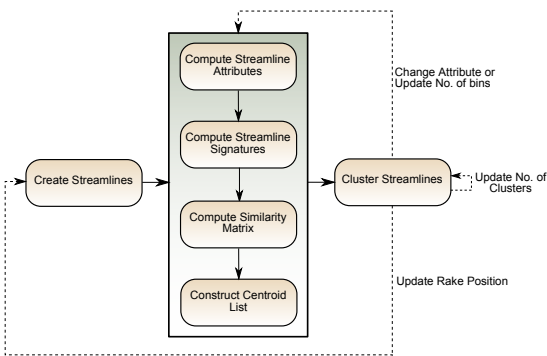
Create Streamlines

Compute Streamline Attributes

Compute Streamline Signatures

Compute Similarity Matrix

Construct Centroid List

Cluster Streamlines

Change Attribute or Update No. of bins

Update No. of Clusters

Update Rake Position